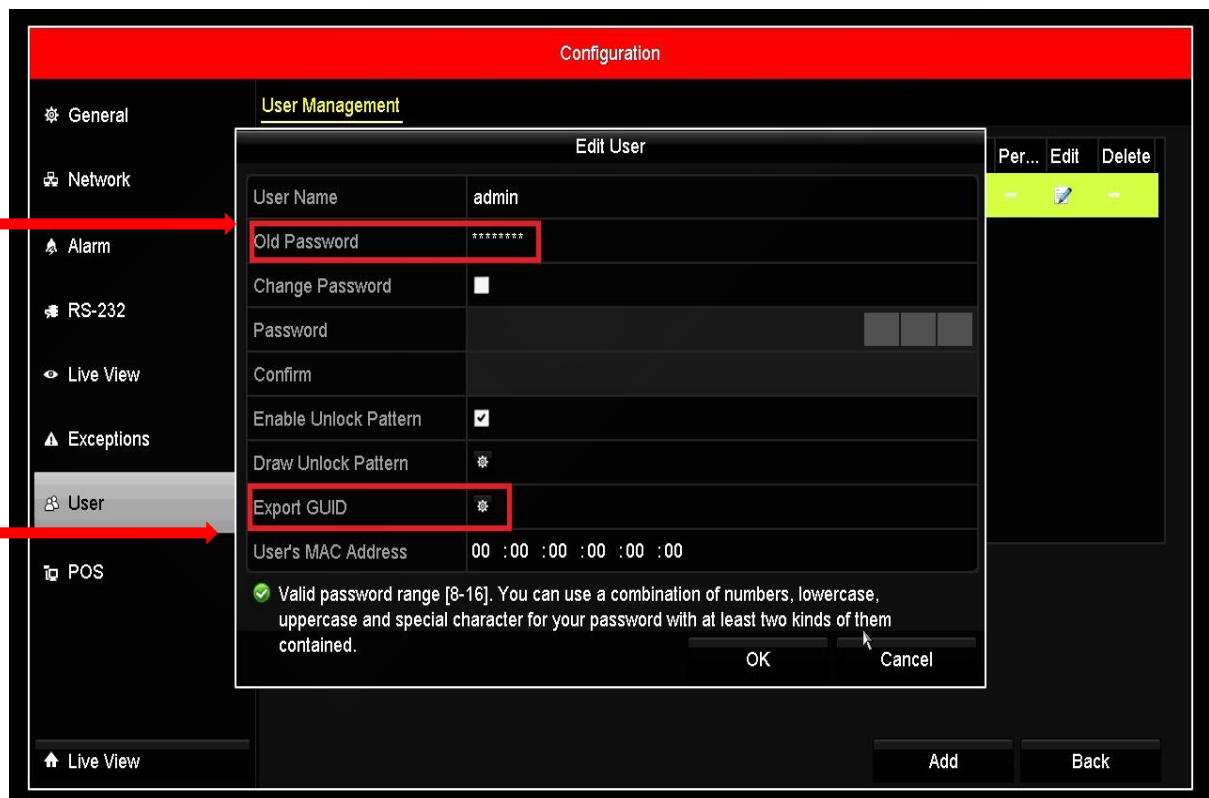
Configuration

General
Network
Alarm
RS-232
Live View
Exceptions
User
POS

User Management

Per... Edit Delete

Edit User

| User Name | admin |
|---|---|
| Old Password | ******** |
| Change Password | |
| Password | |
| Confirm | |
| Enable Unlock Pattern | |
| Draw Unlock Pattern | |
| Export GUID | |
| User's MAC Address | 00 :00 :00 :00 :00 :00 |

Valid password range [8-16]. You can use a combination of numbers, lowercase, uppercase and special character for your password with at least two kinds of them contained.

OK Cancel

Live View

Add Back